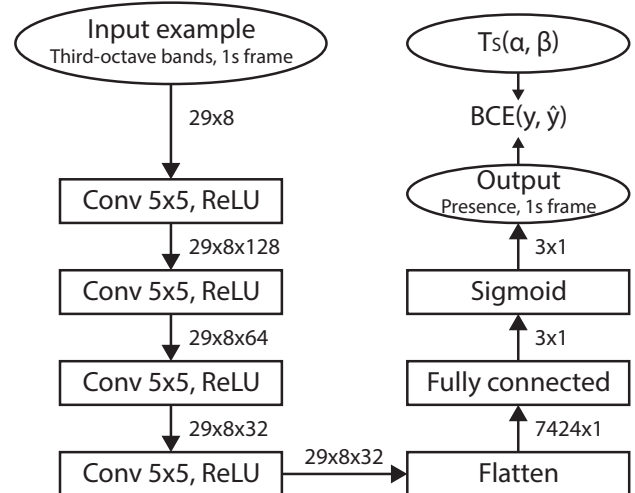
Input example
Third-octave bands, 1s frame

29x8

Conv 5x5, ReLU

29x8x128

Conv 5x5, ReLU

29x8x64

Conv 5x5, ReLU

29x8x32

Conv 5x5, ReLU

29x8x32

Flatten

7424x1

Fully connected

3x1

Sigmoid

3x1

Output
Presence, 1s frame

BCE(y, ŷ)

Ts(α, β)